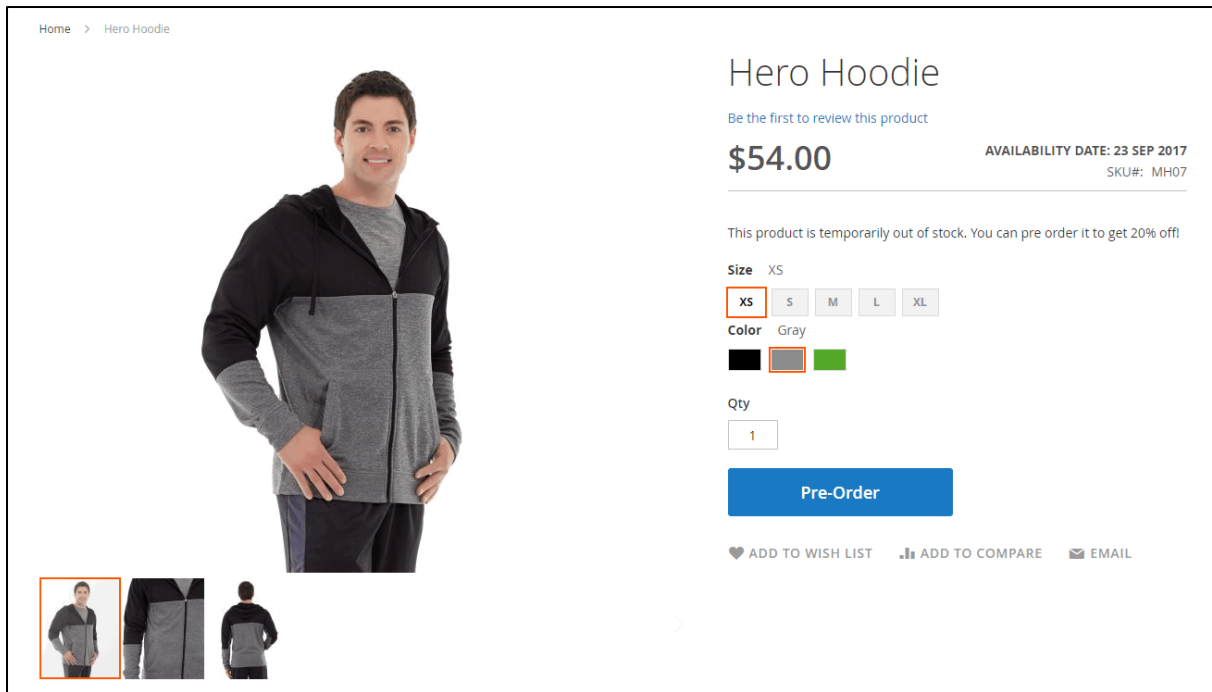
Home > Hero Hoodie

Hero Hoodie

Be the first to review this product

$54.00

AVAILABILITY DATE: 23 SEP 2017
SKU#: MH07

This product is temporarily out of stock. You can pre order it to get 20% off!

Size XS

XS S M L XL

Color Gray

Qty

1

Pre-Order

ADD TO WISH LIST ADD TO COMPARE EMAIL